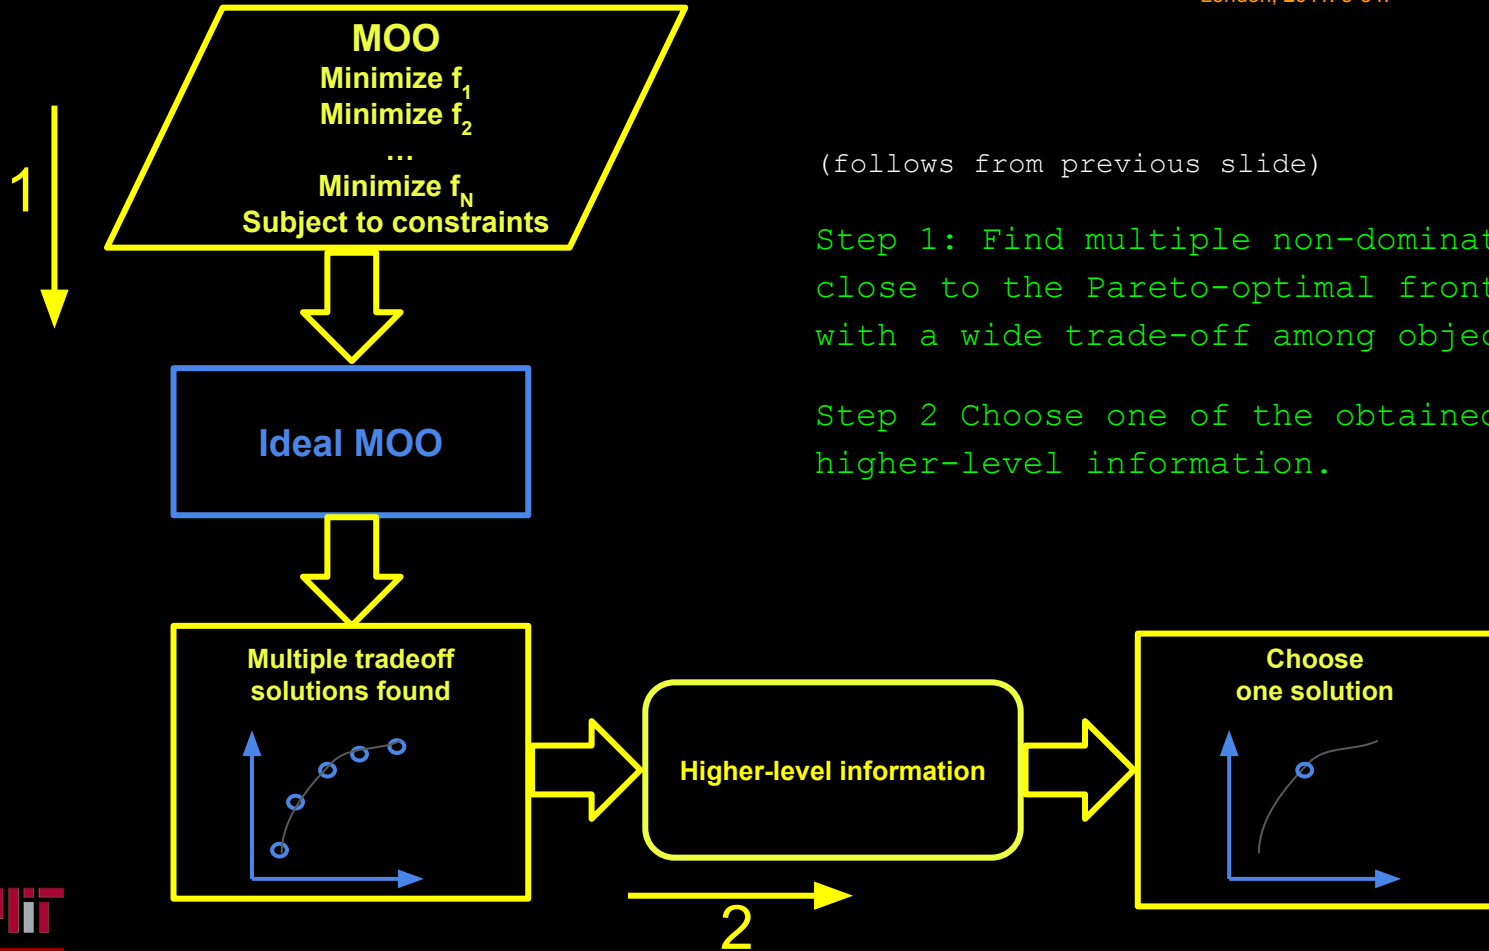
MOO
Minimize $f_1$
Minimize $f_2$
...
Minimize $f_N$
Subject to constraints

1

(follows from previous slide)

Step 1: Find multiple non-dominat close to the Pareto-optimal front with a wide trade-off among objec

Step 2 Choose one of the obtained higher-level information.

Ideal MOO

Multiple tradeoff solutions found

Higher-level information

Choose one solution

2